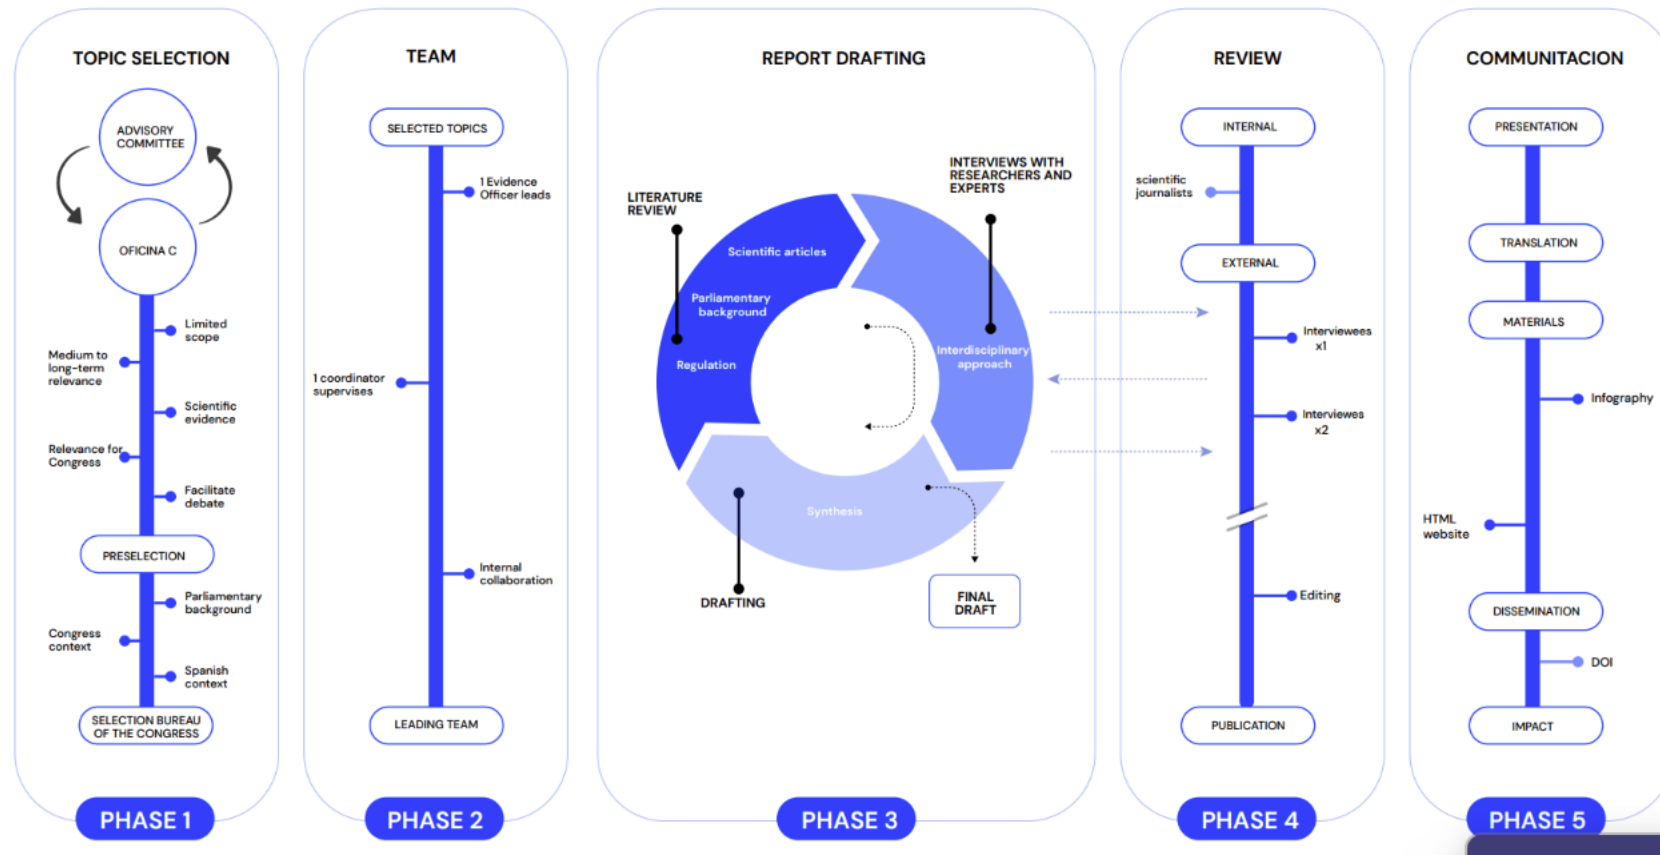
TOPIC SELECTION

ADVISORY COMMITTEE

OFICINA C

Limited scope

Medium to long-term relevance

Scientific evidence

Relevance for Congress

Facilitate debate

PRESELECTION

Parliamentary background

Congress context

Spanish context

SELECTION BUREAU OF THE CONGRESS

PHASE 1

TEAM

SELECTED TOPICS

1 Evidence Officer leads

1 coordinator supervises

Internal collaboration

LEADING TEAM

PHASE 2

REPORT DRAFTING

LITERATURE REVIEW

INTERVIEWS WITH RESEARCHERS AND EXPERTS

Scientific articles

Parliamentary background

Regulation

Interdisciplinary approach

Synthesis

DRAFTING

FINAL DRAFT

PHASE 3

REVIEW

INTERNAL

scientific journalists

EXTERNAL

Interviewees x1

Interviewes x2

Editing

PUBLICATION

PHASE 4

COMMUNITACION

PRESENTATION

TRANSLATION

MATERIALS

Infography

HTML website

DISSEMINATION

DOI

IMPACT

PHASE 5